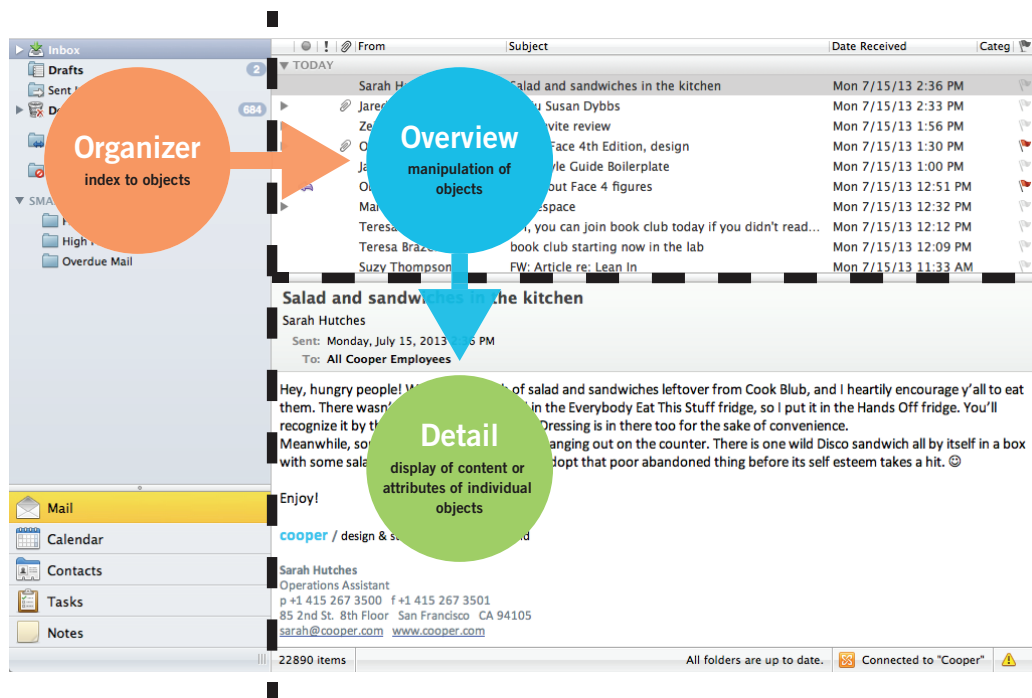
Inbox
Drafts 2
Sent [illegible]
De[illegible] 684
SMA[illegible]
F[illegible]
High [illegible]
Overdue Mail

Organizer
index to objects

Overview
manipulation of objects

Detail
display of content or attributes of individual objects

From | Subject | Date Received | Categ
TODAY

| From | Subject | Date Received |
|---|---|---|
| Sarah H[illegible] | Salad and sandwiches in the kitchen | Mon 7/15/13 2:36 PM |
| Jare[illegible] | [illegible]u Susan Dybbs | Mon 7/15/13 2:33 PM |
| Ze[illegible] | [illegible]vite review | Mon 7/15/13 1:56 PM |
| O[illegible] | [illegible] Face 4th Edition, design | Mon 7/15/13 1:30 PM |
| Ja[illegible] | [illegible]yle Guide Boilerplate | Mon 7/15/13 1:00 PM |
| O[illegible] | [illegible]out Face 4 figures | Mon 7/15/13 12:51 PM |
| Ma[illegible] | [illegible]espace | Mon 7/15/13 12:32 PM |
| Teresa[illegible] | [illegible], you can join book club today if you didn't read... | Mon 7/15/13 12:12 PM |
| Teresa Braz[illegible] | book club starting now in the lab | Mon 7/15/13 12:09 PM |
| Suzy Thompson | FW: Article re: Lean In | Mon 7/15/13 11:33 AM |

Salad and sandwi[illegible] the kitchen
Sarah Hutches
Sent: Monday, July 15, 2013 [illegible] PM
To: All Cooper Employees

Hey, hungry people! W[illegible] of salad and sandwiches leftover from Cook Blub, and I heartily encourage y'all to eat them. There wasn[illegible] in the Everybody Eat This Stuff fridge, so I put it in the Hands Off fridge. You'll recognize it by th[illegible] Dressing is in there too for the sake of convenience.
Meanwhile, so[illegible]anging out on the counter. There is one wild Disco sandwich all by itself in a box with some sala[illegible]dopt that poor abandoned thing before its self esteem takes a hit. ☺

Enjoy!

cooper / design & s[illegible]d

Sarah Hutches
Operations Assistant
p +1 415 267 3500 f +1 415 267 3501
85 2nd St. 8th Floor San Francisco CA 94105
sarah@cooper.com www.cooper.com

Mail
Calendar
Contacts
Tasks
Notes

22890 items
All folders are up to date.
Connected to "Cooper"